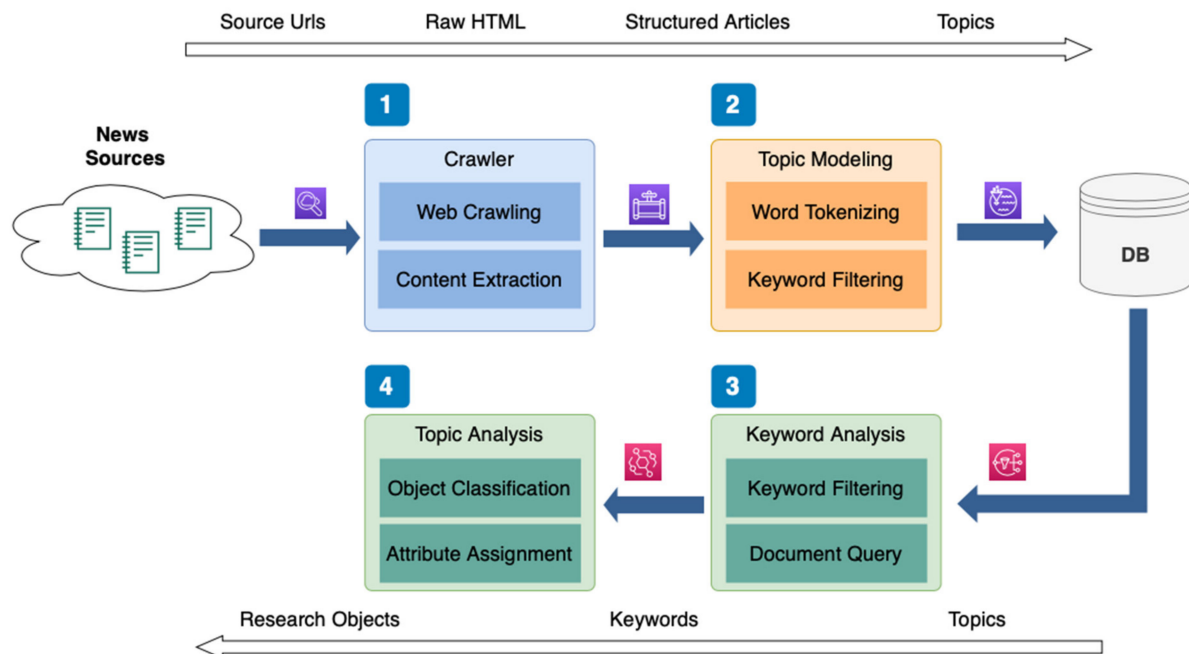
Source Urls Raw HTML Structured Articles Topics

News Sources

1

Crawler

Web Crawling

Content Extraction

2

Topic Modeling

Word Tokenizing

Keyword Filtering

DB

4

Topic Analysis

Object Classification

Attribute Assignment

3

Keyword Analysis

Keyword Filtering

Document Query

Research Objects Keywords Topics